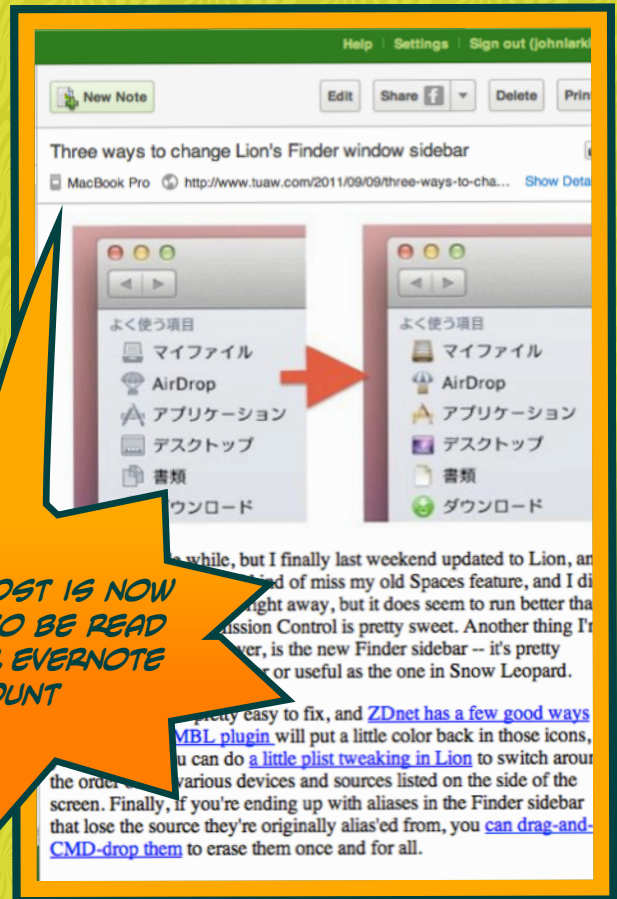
Help | Settings | Sign out (johnlarki

New Note

Edit | Share | Delete | Prin

Three ways to change Lion's Finder window sidebar

MacBook Pro http://www.tuaw.com/2011/09/09/three-ways-to-cha... Show Deta

よく使う項目
マイファイル
AirDrop
アプリケーション
デスクトップ
書類
ダウンロード

よく使う項目
マイファイル
AirDrop
アプリケーション
デスクトップ
書類
ダウンロード

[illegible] while, but I finally last weekend updated to Lion, an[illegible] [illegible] kind of miss my old Spaces feature, and I di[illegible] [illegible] right away, but it does seem to run better tha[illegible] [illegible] ission Control is pretty sweet. Another thing I'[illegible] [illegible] wer, is the new Finder sidebar -- it's pretty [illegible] r or useful as the one in Snow Leopard.

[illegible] pretty easy to fix, and ZDnet has a few good ways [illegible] MBL plugin will put a little color back in those icons, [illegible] ou can do a little plist tweaking in Lion to switch arour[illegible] the order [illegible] various devices and sources listed on the side of the screen. Finally, if you're ending up with aliases in the Finder sidebar that lose the source they're originally alias'ed from, you can drag-and-CMD-drop them to erase them once and for all.

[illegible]OST IS NOW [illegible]O BE READ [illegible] EVERNOTE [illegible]OUNT